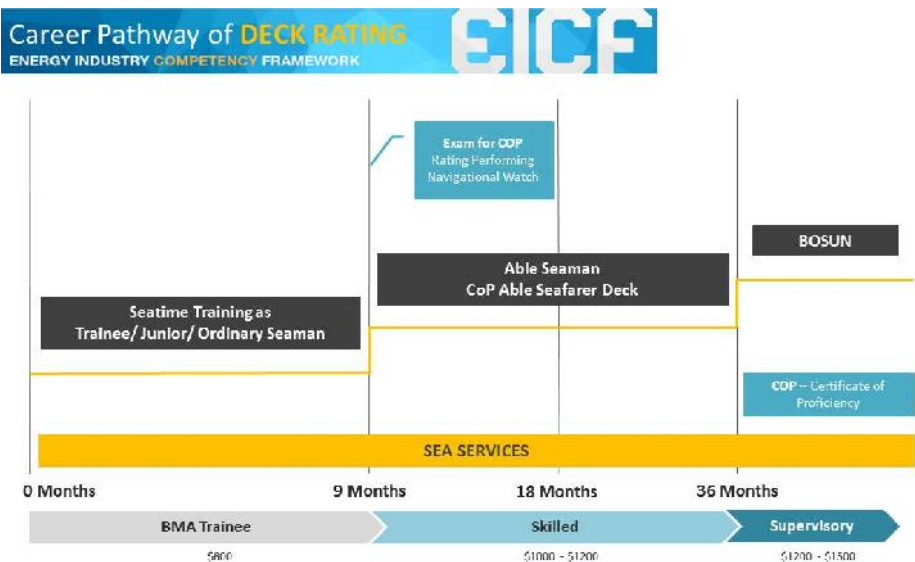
Career Pathway of DECK RATING
ENERGY INDUSTRY COMPETENCY FRAMEWORK

EICF

Exam for COP Rating Performing Navigational Watch

BOSUN

Able Seaman
CoP Able Seafarer Deck

Seatime Training as Trainee/ Junior/ Ordinary Seaman

COP – Certificate of Proficiency

SEA SERVICES

0 Months
9 Months
18 Months
36 Months

BMA Trainee
Skilled
Supervisory

$800
$1000 - $1200
$1200 - $1500